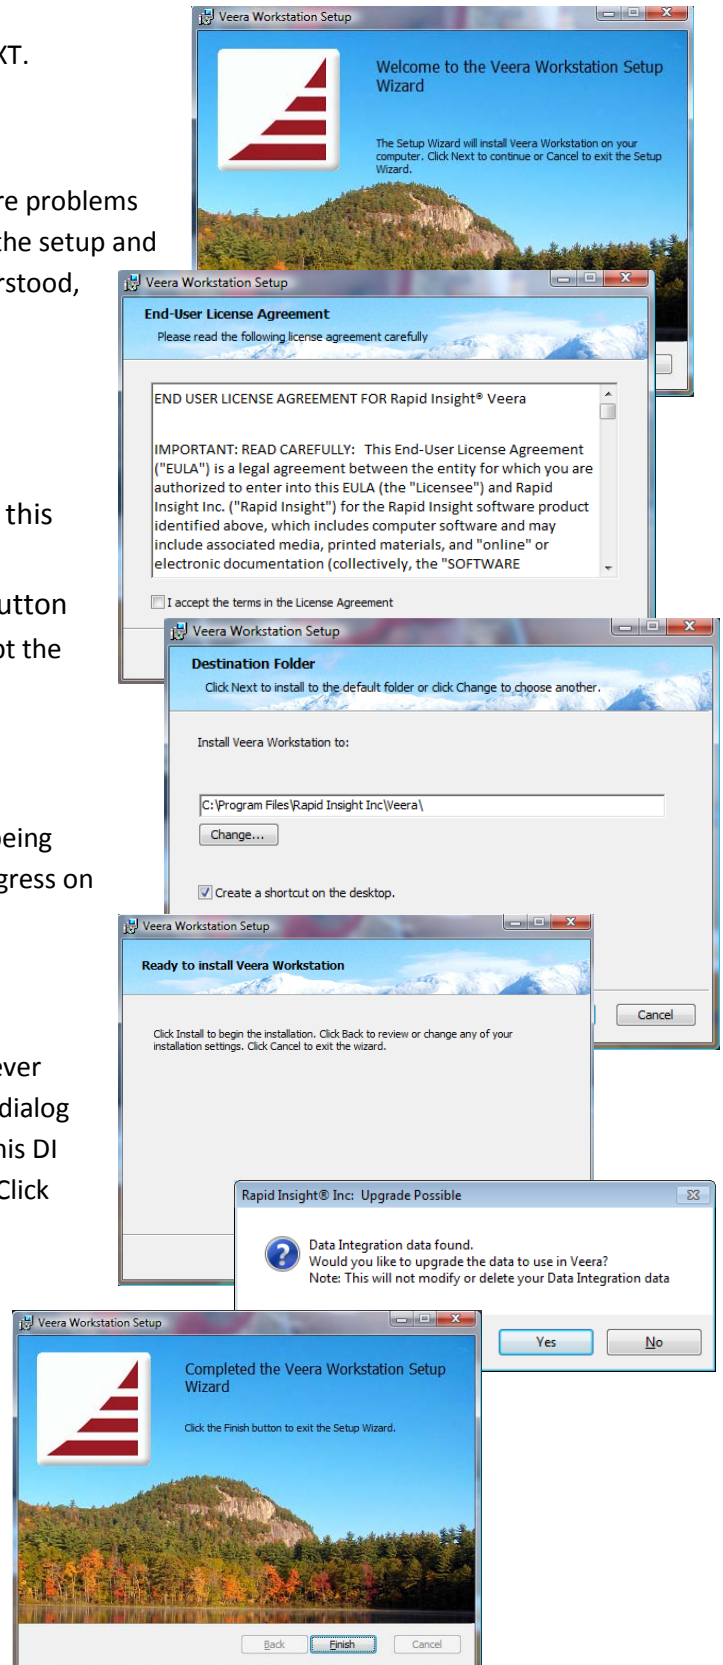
XT.

re problems
the setup and
rstood,

this

utton
ot the

eing
gress on

ever
dialog
his DI
Click

Veera Workstation Setup

Welcome to the Veera Workstation Setup Wizard

The Setup Wizard will install Veera Workstation on your computer. Click Next to continue or Cancel to exit the Setup Wizard.

Veera Workstation Setup

End-User License Agreement

Please read the following license agreement carefully

END USER LICENSE AGREEMENT FOR Rapid Insight® Veera

IMPORTANT: READ CAREFULLY: This End-User License Agreement ("EULA") is a legal agreement between the entity for which you are authorized to enter into this EULA (the "Licensee") and Rapid Insight Inc. ("Rapid Insight") for the Rapid Insight software product identified above, which includes computer software and may include associated media, printed materials, and "online" or electronic documentation (collectively, the "SOFTWARE

I accept the terms in the License Agreement

Veera Workstation Setup

Destination Folder

Click Next to install to the default folder or click Change to choose another.

Install Veera Workstation to:

C:\Program Files\Rapid Insight Inc\Veera\

Change...

Create a shortcut on the desktop.

Veera Workstation Setup

Ready to install Veera Workstation

Click Install to begin the installation. Click Back to review or change any of your installation settings. Click Cancel to exit the wizard.

Cancel

Rapid Insight® Inc: Upgrade Possible

Data Integration data found.
Would you like to upgrade the data to use in Veera?
Note: This will not modify or delete your Data Integration data

Yes

No

Veera Workstation Setup

Completed the Veera Workstation Setup Wizard

Click the Finish button to exit the Setup Wizard.

Back

Finish

Cancel